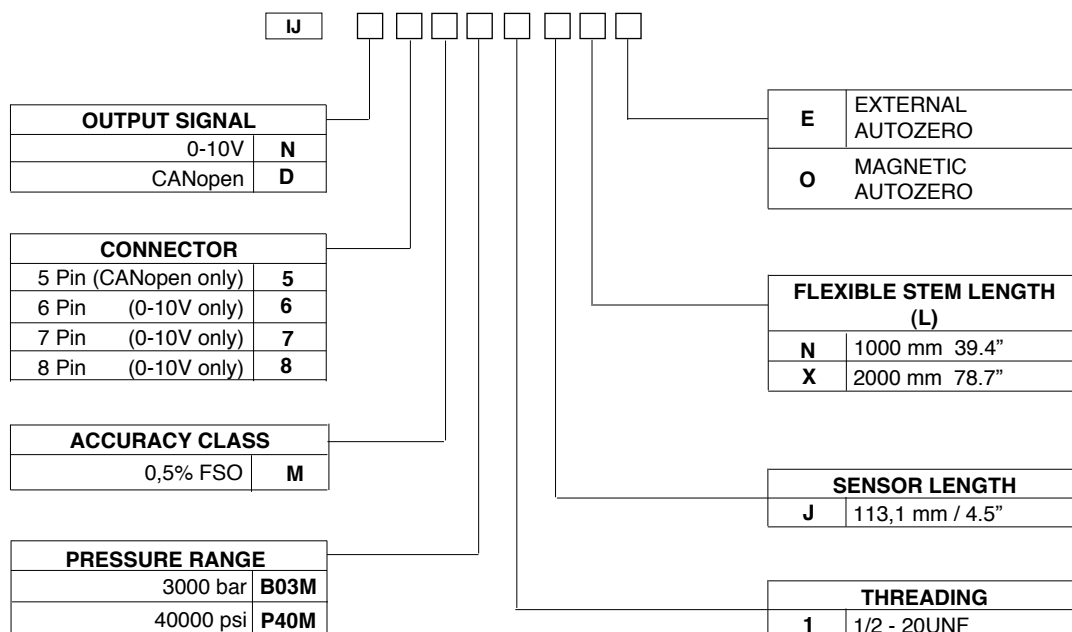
IJ

| OUTPUT SIGNAL | |
|---|---|
| 0-10V | N |
| CANopen | D |

| CONNECTOR | |
|---|---|
| 5 Pin (CANopen only) | 5 |
| 6 Pin (0-10V only) | 6 |
| 7 Pin (0-10V only) | 7 |
| 8 Pin (0-10V only) | 8 |

| ACCURACY CLASS | |
|---|---|
| 0,5% FSO | M |

| PRESSURE RANGE | |
|---|---|
| 3000 bar | B03M |
| 40000 psi | P40M |

| | |
|---|---|
| E | EXTERNAL AUTOZERO |
| O | MAGNETIC AUTOZERO |

| FLEXIBLE STEM LENGTH (L) | |
|---|---|
| N | 1000 mm 39.4” |
| X | 2000 mm 78.7” |

| SENSOR LENGTH | |
|---|---|
| J | 113,1 mm / 4.5” |

| THREADING | |
|---|---|
| 1 | 1/2 - 20UNF |